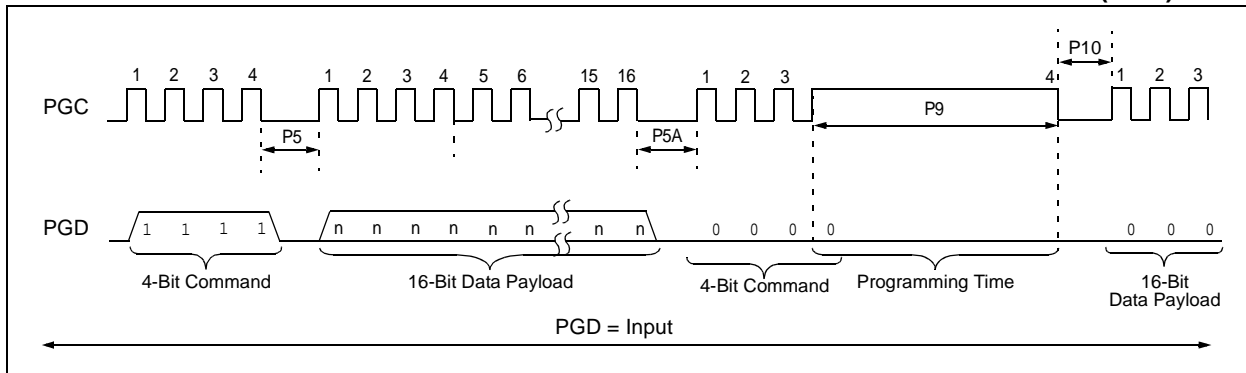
P10

1 2 3 4 1 2 3 4 5 6 15 16 1 2 3 4 1 2 3

PGC

P5

P5A

P9

PGD

1 1 1 1

n n n n n n n n

0 0 0 0

0 0 0

4-Bit Command

16-Bit Data Payload

4-Bit Command

Programming Time

16-Bit Data Payload

PGD = Input